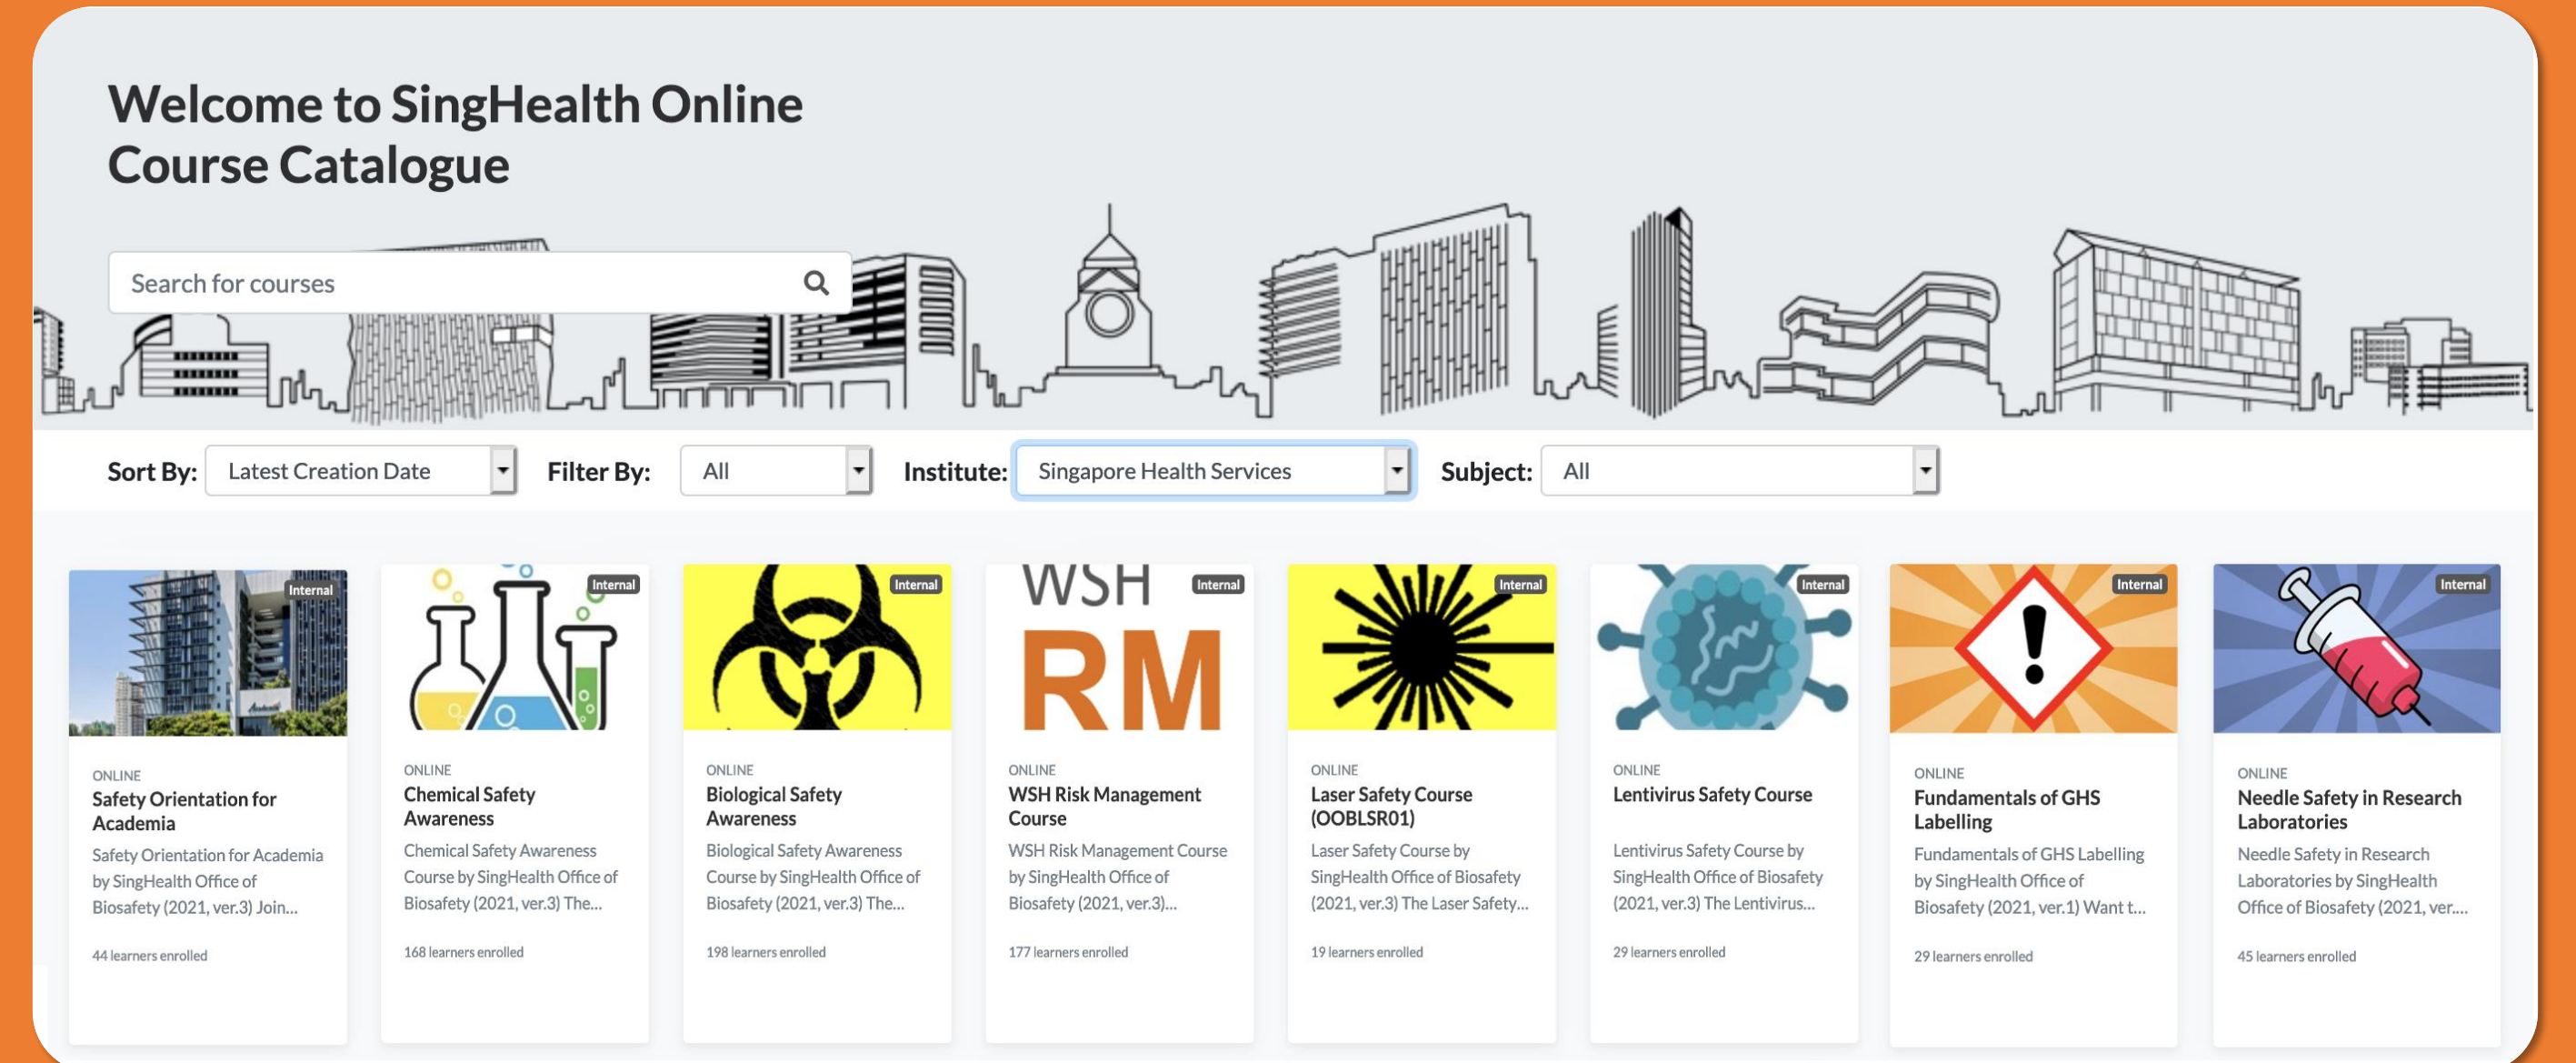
Welcome to SingHealth Online Course Catalogue

Search for courses

Sort By: Latest Creation Date Filter By: All Institute: Singapore Health Services Subject: All

Internal
ONLINE
Safety Orientation for Academia
Safety Orientation for Academia by SingHealth Office of Biosafety (2021, ver.3) Join...
44 learners enrolled

Internal
ONLINE
Chemical Safety Awareness
Chemical Safety Awareness Course by SingHealth Office of Biosafety (2021, ver.3) The...
168 learners enrolled

Internal
ONLINE
Biological Safety Awareness
Biological Safety Awareness Course by SingHealth Office of Biosafety (2021, ver.3) The...
198 learners enrolled

WSH RM
Internal
ONLINE
WSH Risk Management Course
WSH Risk Management Course by SingHealth Office of Biosafety (2021, ver.3)...
177 learners enrolled

Internal
ONLINE
Laser Safety Course (OOBLSR01)
Laser Safety Course by SingHealth Office of Biosafety (2021, ver.3) The Laser Safety...
19 learners enrolled

Internal
ONLINE
Lentivirus Safety Course
Lentivirus Safety Course by SingHealth Office of Biosafety (2021, ver.3) The Lentivirus...
29 learners enrolled

Internal
ONLINE
Fundamentals of GHS Labelling
Fundamentals of GHS Labelling by SingHealth Office of Biosafety (2021, ver.1) Want t...
29 learners enrolled

Internal
ONLINE
Needle Safety in Research Laboratories
Needle Safety in Research Laboratories by SingHealth Office of Biosafety (2021, ver....
45 learners enrolled